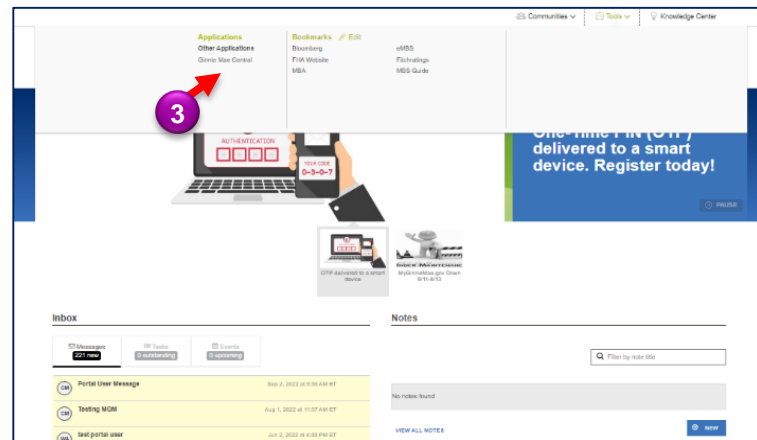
Communities Tools Knowledge Center

Applications
Other Applications
Ginnie Mae Central

Bookmarks Edit
Bloomberg
FHA Website
MBA

eMBS
Fitchratings
MBS Guide

3

AUTHENTICATION

YOUR CODE
0-3-0-7

One-time PIN (OTP) delivered to a smart device. Register today!

PAUSE

OTP delivered to a smart device

SHORT MAINTENANCE
MyGinnieMae.gov Down 6/11-6/13

Inbox

Messages
221 new

Tasks
0 outstanding

Events
0 upcoming

Portal User Message Sep 2, 2022 at 9:56 AM ET

Testing MGM Aug 1, 2022 at 11:37 AM ET

test portal user Jun 2, 2022 at 4:09 PM ET

Notes

Filter by note title

No notes found

VIEW ALL NOTES

NEW